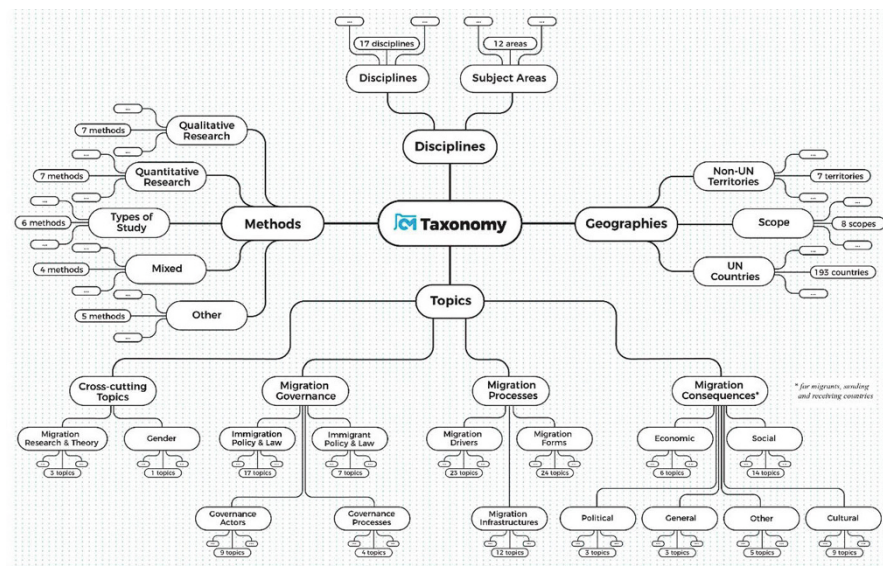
...
...
17 disciplines
...
...
12 areas
Disciplines
Subject Areas
Disciplines

...
7 methods
...
Qualitative Research
...
7 methods
...
Quantitative Research
...
6 methods
...
Types of Study
...
4 methods
...
Mixed
...
5 methods
...
Other
Methods

Taxonomy

Non-UN Territories
...
7 territories
...
Scope
...
8 scopes
...
UN Countries
...
193 countries
...
Geographies

Topics

Cross-cutting Topics
Migration Research & Theory
3 topics
Gender
1 topics

Migration Governance
Immigration Policy & Law
17 topics
Immigrant Policy & Law
7 topics
Governance Actors
9 topics
Governance Processes
4 topics

Migration Processes
Migration Drivers
23 topics
Migration Forms
24 topics
Migration Infrastructures
12 topics

Migration Consequences*
* for migrants, sending and receiving countries
Economic
6 topics
Social
14 topics
Political
3 topics
General
3 topics
Other
5 topics
Cultural
9 topics